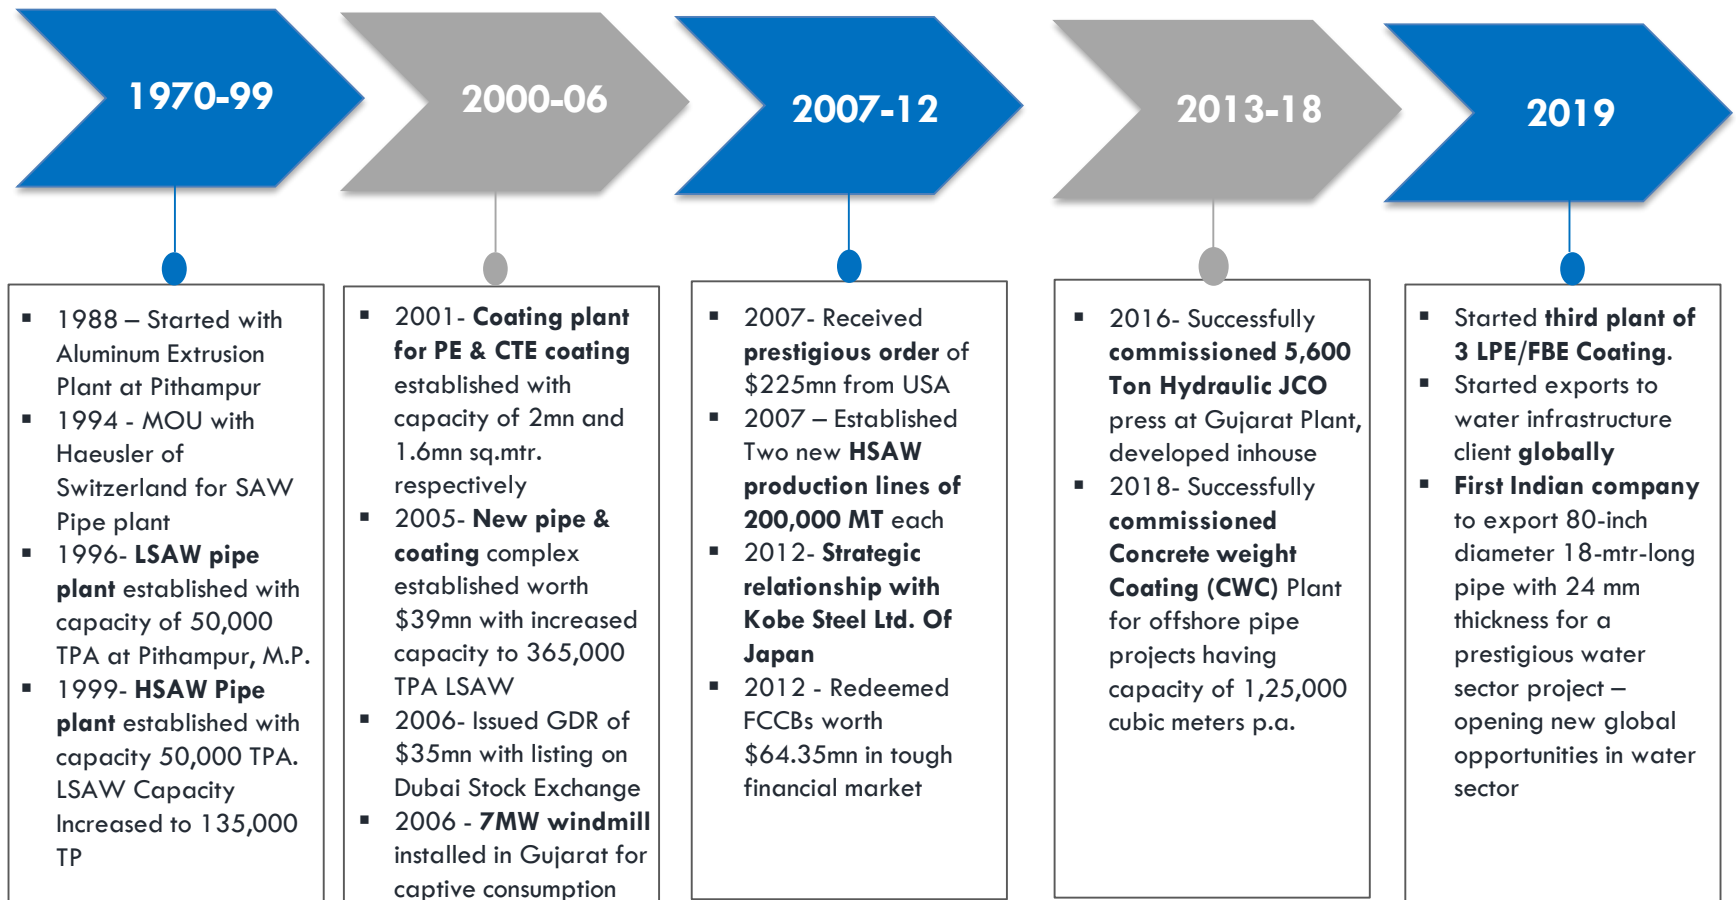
1970-99

2000-06

2007-12

2013-18

2019

- 1988 – Started with Aluminum Extrusion Plant at Pithampur
- 1994 - MOU with Haeusler of Switzerland for SAW Pipe plant
- 1996- LSAW pipe plant established with capacity of 50,000 TPA at Pithampur, M.P.
- 1999- HSAW Pipe plant established with capacity 50,000 TPA. LSAW Capacity Increased to 135,000 TP

- 2001- Coating plant for PE & CTE coating established with capacity of 2mn and 1.6mn sq.mtr. respectively
- 2005- New pipe & coating complex established worth $39mn with increased capacity to 365,000 TPA LSAW
- 2006- Issued GDR of $35mn with listing on Dubai Stock Exchange
- 2006 - 7MW windmill installed in Gujarat for captive consumption

- 2007- Received prestigious order of $225mn from USA
- 2007 – Established Two new HSAW production lines of 200,000 MT each
- 2012- Strategic relationship with Kobe Steel Ltd. Of Japan
- 2012 - Redeemed FCCBs worth $64.35mn in tough financial market

- 2016- Successfully commissioned 5,600 Ton Hydraulic JCO press at Gujarat Plant, developed inhouse
- 2018- Successfully commissioned Concrete weight Coating (CWC) Plant for offshore pipe projects having capacity of 1,25,000 cubic meters p.a.

- Started third plant of 3 LPE/FBE Coating.
- Started exports to water infrastructure client globally
- First Indian company to export 80-inch diameter 18-mtr-long pipe with 24 mm thickness for a prestigious water sector project – opening new global opportunities in water sector